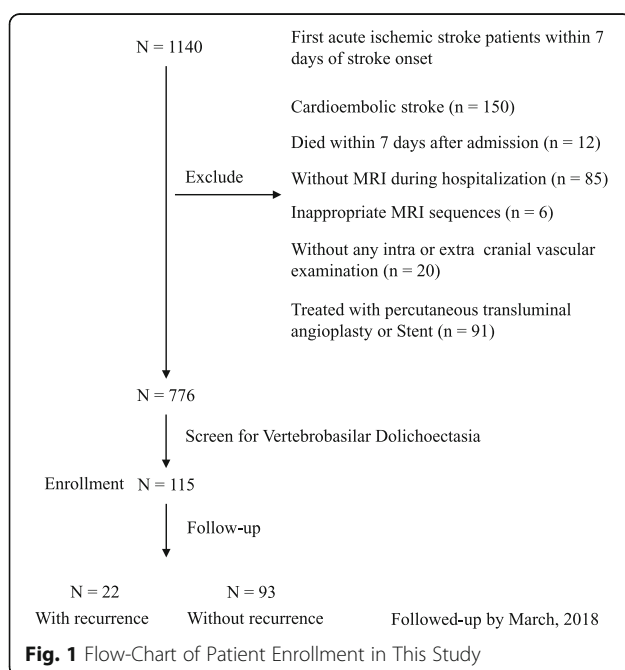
N = 1140

First acute ischemic stroke patients within 7 days of stroke onset

Exclude

Cardioembolic stroke (n = 150)

Died within 7 days after admission (n = 12)

Without MRI during hospitalization (n = 85)

Inappropriate MRI sequences (n = 6)

Without any intra or extra cranial vascular examination (n = 20)

Treated with percutaneous transluminal angioplasty or Stent (n = 91)

N = 776

Screen for Vertebrobasilar Dolichoectasia

Enrollment N = 115

Follow-up

N = 22
With recurrence

N = 93
Without recurrence

Followed-up by March, 2018

**Fig. 1** Flow-Chart of Patient Enrollment in This Study